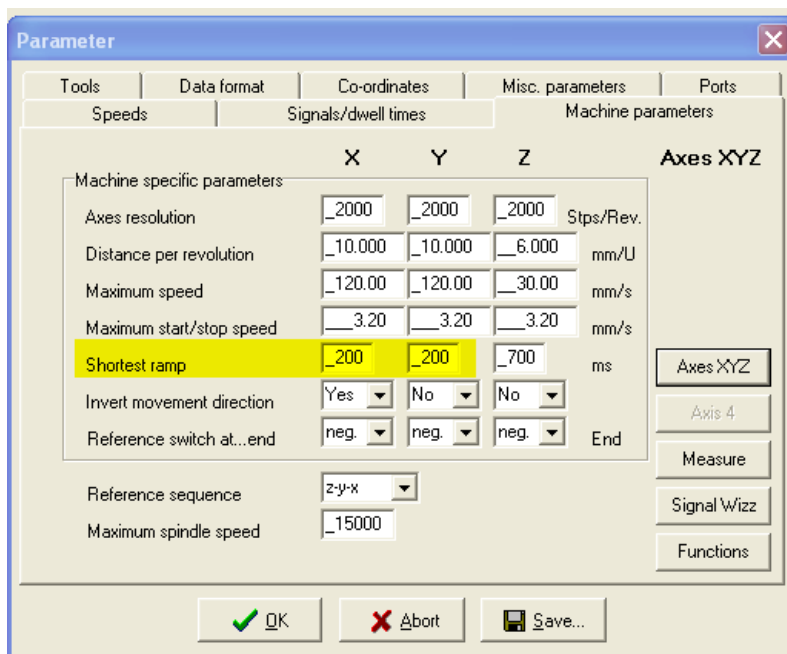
Parameter

Tools | Data format | Co-ordinates | Misc. parameters | Ports
Speeds | Signals/dwell times | Machine parameters

Axes XYZ

Machine specific parameters

| | X | Y | Z | |
|---|---|---|---|---|
| Axes resolution | _2000 | _2000 | _2000 | Stps/Rev. |
| Distance per revolution | _10.000 | _10.000 | __6.000 | mm/U |
| Maximum speed | _120.00 | _120.00 | __30.00 | mm/s |
| Maximum start/stop speed | ___3.20 | ___3.20 | ___3.20 | mm/s |
| Shortest ramp | _200 | _200 | _700 | ms |
| Invert movement direction | Yes | No | No | |
| Reference switch at...end | neg. | neg. | neg. | End |

Reference sequence z-y-x
Maximum spindle speed _15000

Axes XYZ
Axis 4
Measure
Signal Wizz
Functions

OK
Abort
Save...